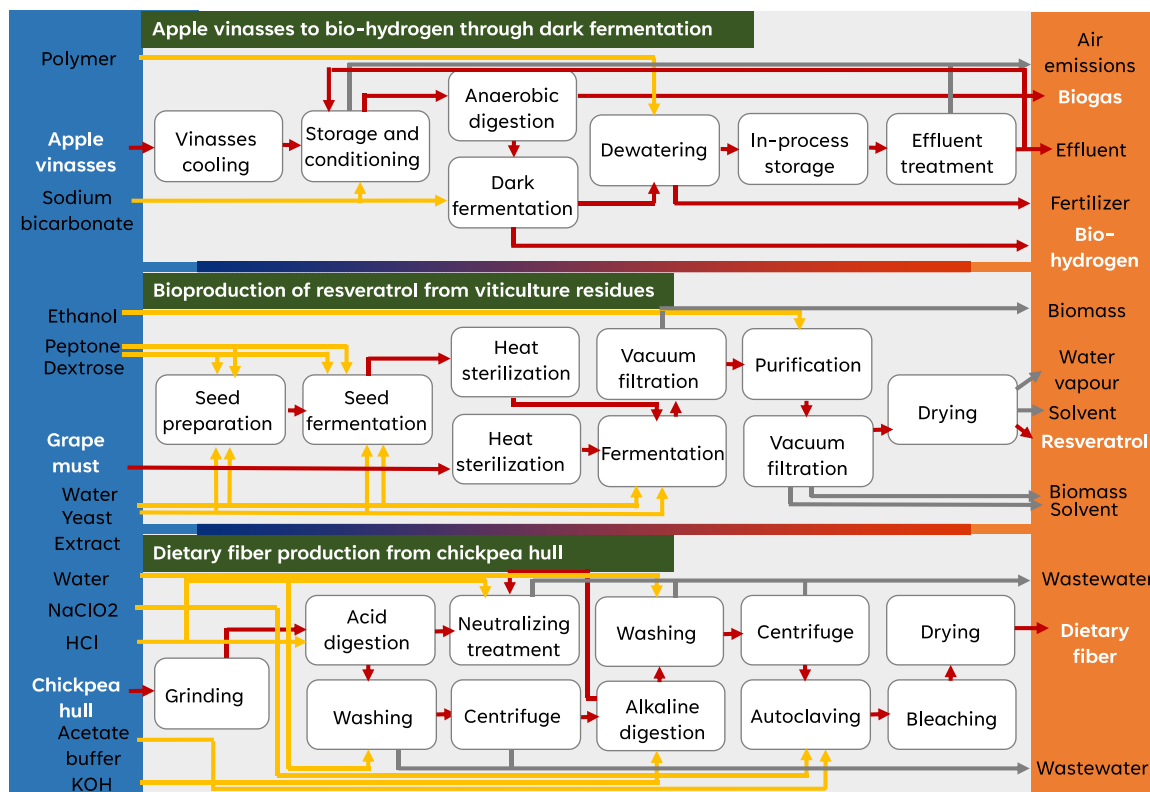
Apple vinasses to bio-hydrogen through dark fermentation

Polymer

Apple vinasses

Sodium bicarbonate

Vinasses cooling

Storage and conditioning

Anaerobic digestion

Dark fermentation

Dewatering

In-process storage

Effluent treatment

Air emissions

Biogas

Effluent

Fertilizer

Bio-hydrogen

Bioproduction of resveratrol from viticulture residues

Ethanol

Peptone

Dextrose

Grape must

Water

Yeast Extract

Seed preparation

Seed fermentation

Heat sterilization

Heat sterilization

Vacuum filtration

Fermentation

Purification

Vacuum filtration

Drying

Biomass

Water vapour

Solvent

Resveratrol

Biomass

Solvent

Dietary fiber production from chickpea hull

Water

NaClO2

HCl

Chickpea hull

Acetate buffer

KOH

Grinding

Acid digestion

Neutralizing treatment

Washing

Centrifuge

Washing

Centrifuge

Alkaline digestion

Centrifuge

Autoclaving

Drying

Bleaching

Wastewater

Dietary fiber

Wastewater